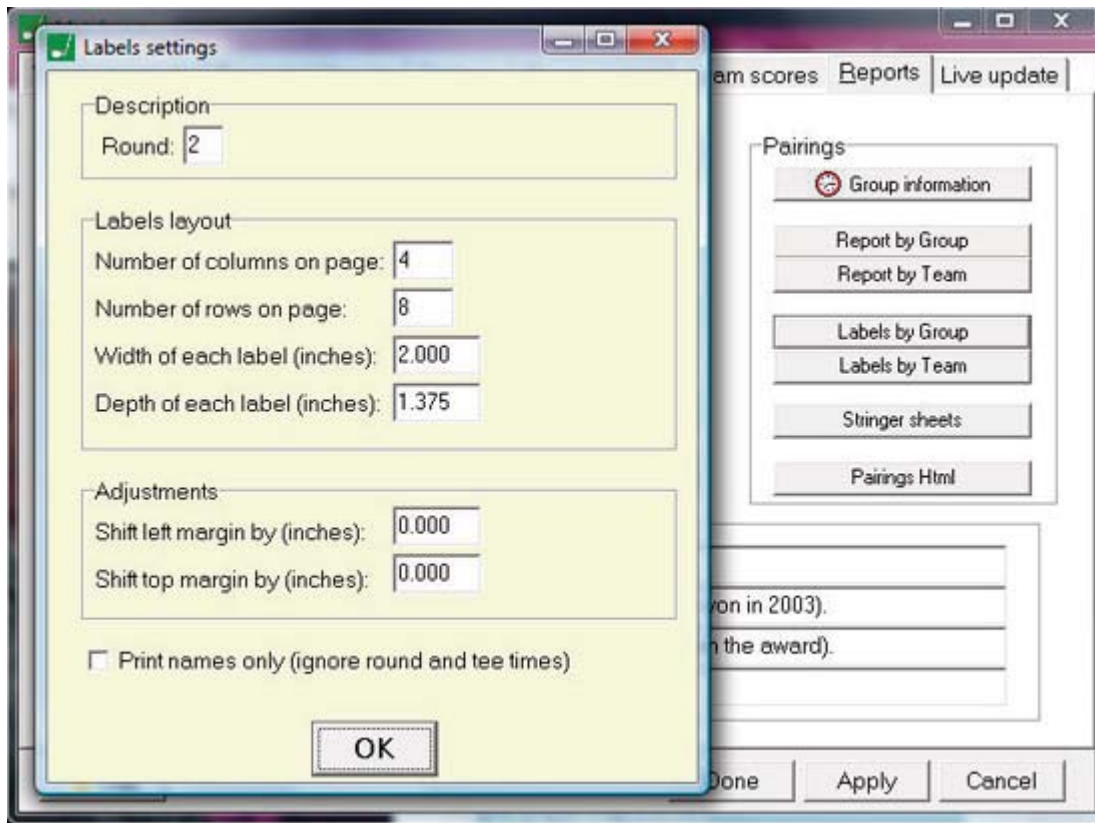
Labels settings

Description
Round: 2

Labels layout
Number of columns on page: 4
Number of rows on page: 8
Width of each label (inches): 2.000
Depth of each label (inches): 1.375

Adjustments
Shift left margin by (inches): 0.000
Shift top margin by (inches): 0.000

Print names only (ignore round and tee times)

OK

am scores Reports Live update

Pairings
Group information
Report by Group
Report by Team
Labels by Group
Labels by Team
Stringer sheets
Pairings Html

von in 2003).
n the award).

Done Apply Cancel